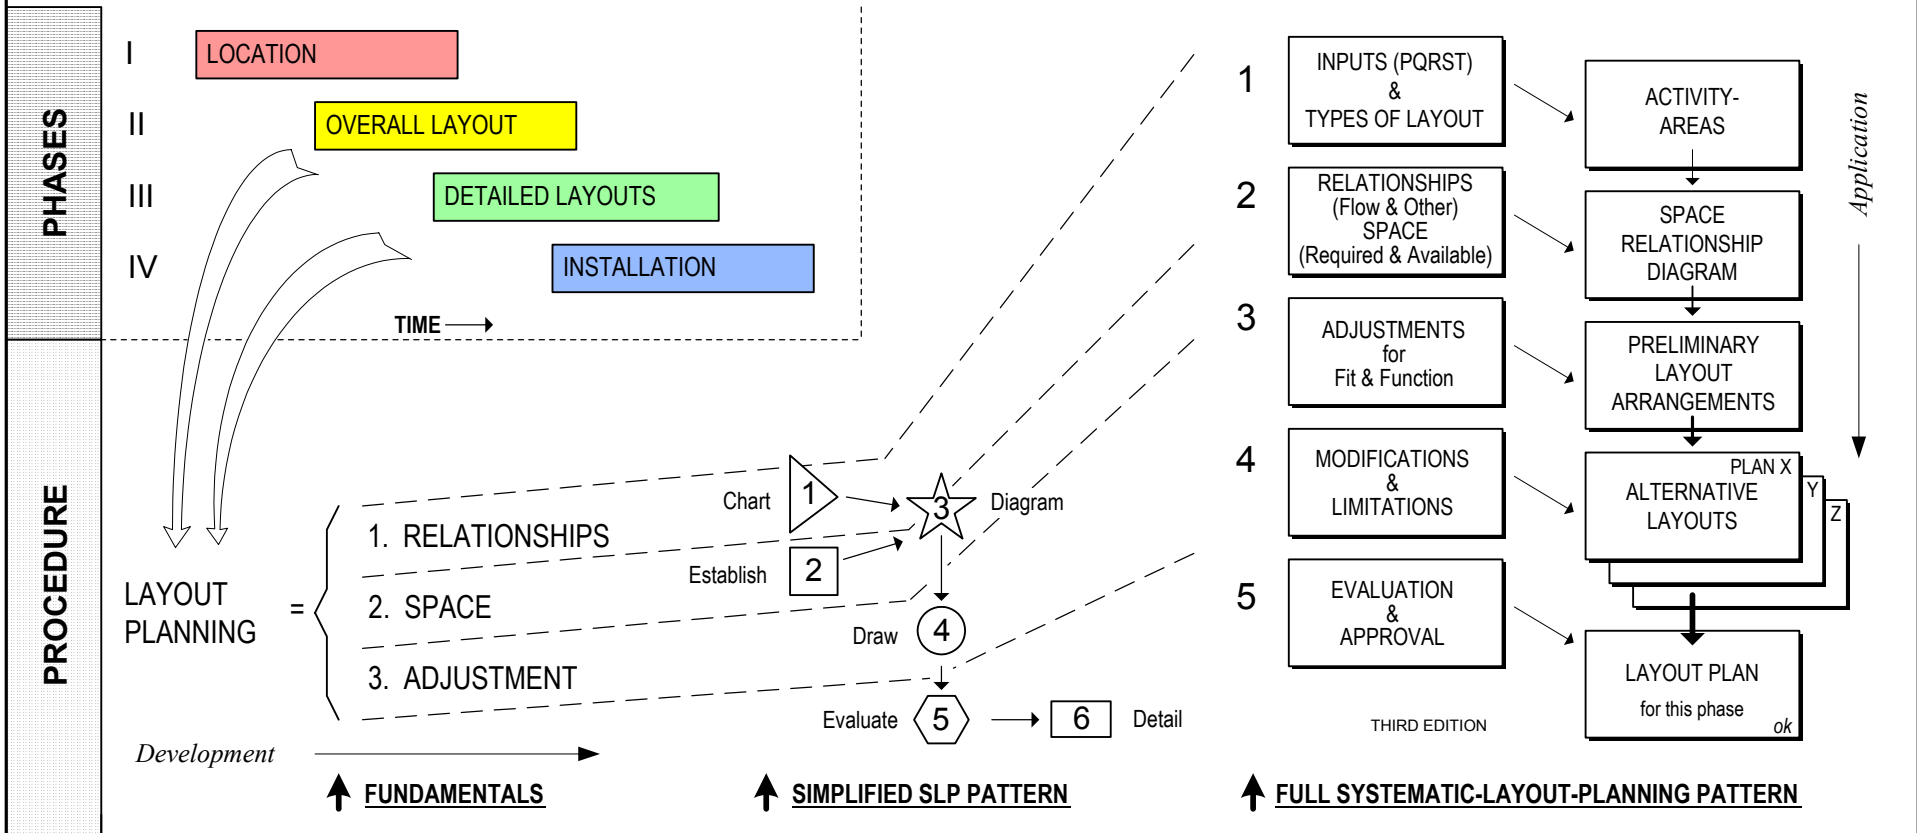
PHASES

I LOCATION

II OVERALL LAYOUT

III DETAILED LAYOUTS

IV INSTALLATION

TIME

PROCEDURE

LAYOUT PLANNING =

1. RELATIONSHIPS

2. SPACE

3. ADJUSTMENT

Chart 1

3 Diagram

Establish 2

Draw 4

Evaluate 5 6 Detail

Development

FUNDAMENTALS

SIMPLIFIED SLP PATTERN

1 INPUTS (PQRST) & TYPES OF LAYOUT

ACTIVITY-AREAS

2 RELATIONSHIPS (Flow & Other) SPACE (Required & Available)

SPACE RELATIONSHIP DIAGRAM

3 ADJUSTMENTS for Fit & Function

PRELIMINARY LAYOUT ARRANGEMENTS

4 MODIFICATIONS & LIMITATIONS

PLAN X ALTERNATIVE LAYOUTS Y Z

5 EVALUATION & APPROVAL

LAYOUT PLAN for this phase ok

Application

THIRD EDITION

FULL SYSTEMATIC-LAYOUT-PLANNING PATTERN